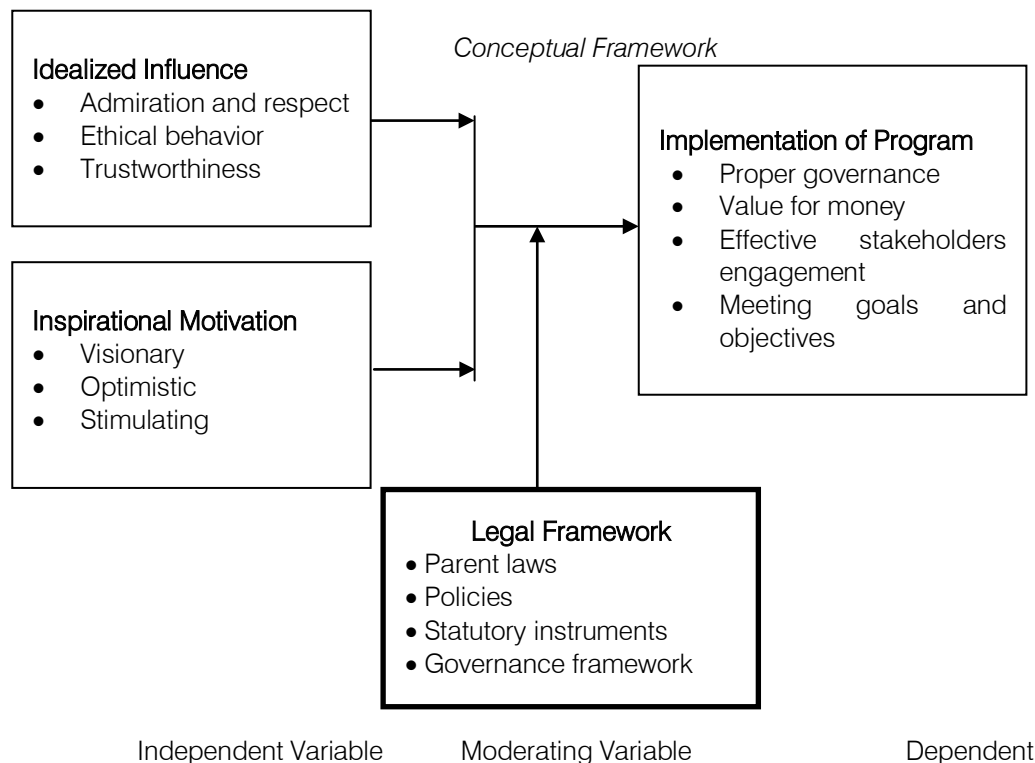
Conceptual Framework

Idealized Influence
- Admiration and respect
- Ethical behavior
- Trustworthiness

Inspirational Motivation
- Visionary
- Optimistic
- Stimulating

Implementation of Program
- Proper governance
- Value for money
- Effective stakeholders engagement
- Meeting goals and objectives

Legal Framework
- Parent laws
- Policies
- Statutory instruments
- Governance framework

Independent Variable

Moderating Variable

Dependent